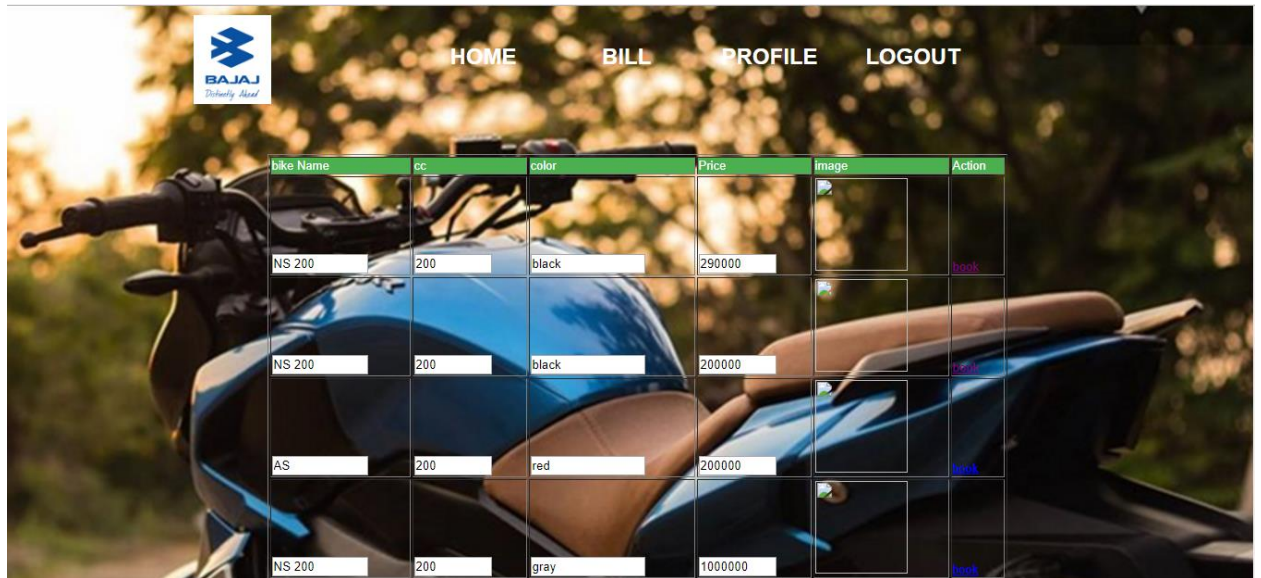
BAJAJ
Distinctly Ahead

HOME BILL PROFILE LOGOUT

| bike Name | cc | color | Price | image | Action |
|---|---|---|---|---|---|
| NS 200 | 200 | black | 290000 | | book |
| NS 200 | 200 | black | 200000 | | book |
| AS | 200 | red | 200000 | | book |
| NS 200 | 200 | gray | 1000000 | | book |